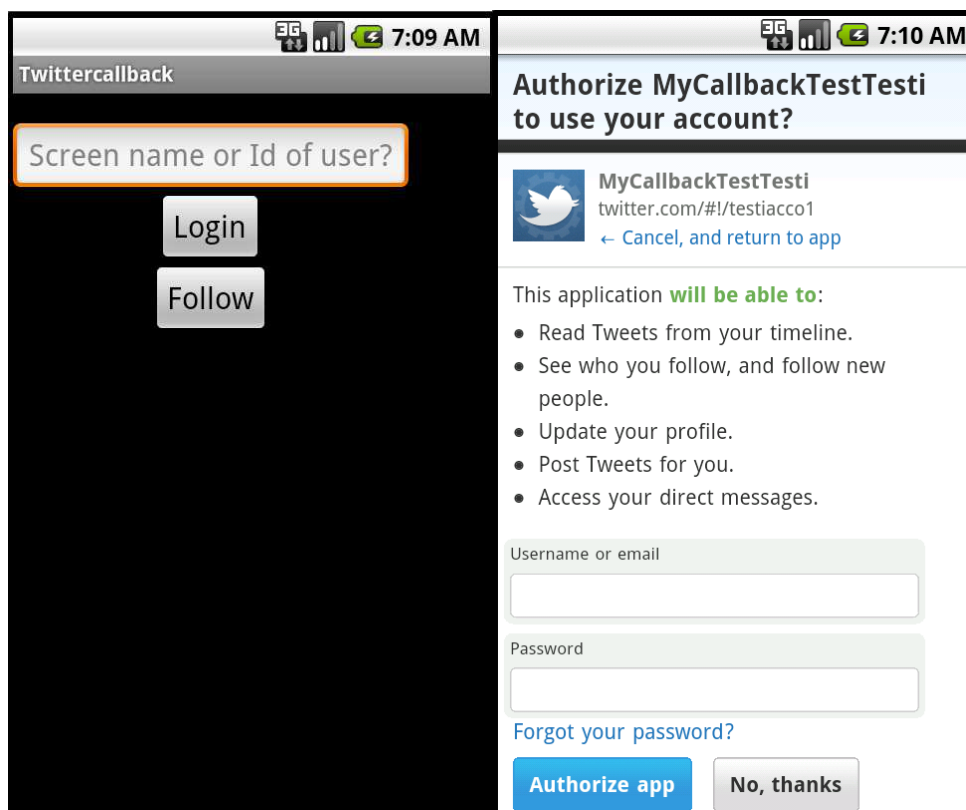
3G 7:09 AM

Twittercallback

Screen name or Id of user?

Login

Follow

3G 7:10 AM

Authorize MyCallbackTestTesti to use your account?

MyCallbackTestTesti
twitter.com/#!/testiacco1
← Cancel, and return to app

This application will be able to:

- Read Tweets from your timeline.
- See who you follow, and follow new people.
- Update your profile.
- Post Tweets for you.
- Access your direct messages.

Username or email

Password

Forgot your password?

Authorize app

No, thanks